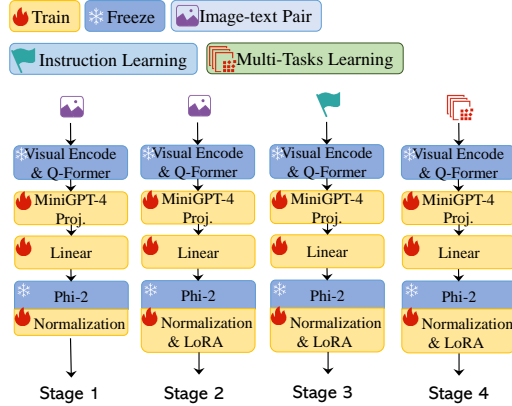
Train Freeze Image-text Pair

Instruction Learning Multi-Tasks Learning

Visual Encode & Q-Former
MiniGPT-4 Proj.
Linear
Phi-2
Normalization
Stage 1

Visual Encode & Q-Former
MiniGPT-4 Proj.
Linear
Phi-2
Normalization & LoRA
Stage 2

Visual Encode & Q-Former
MiniGPT-4 Proj.
Linear
Phi-2
Normalization & LoRA
Stage 3

Visual Encode & Q-Former
MiniGPT-4 Proj.
Linear
Phi-2
Normalization & LoRA
Stage 4